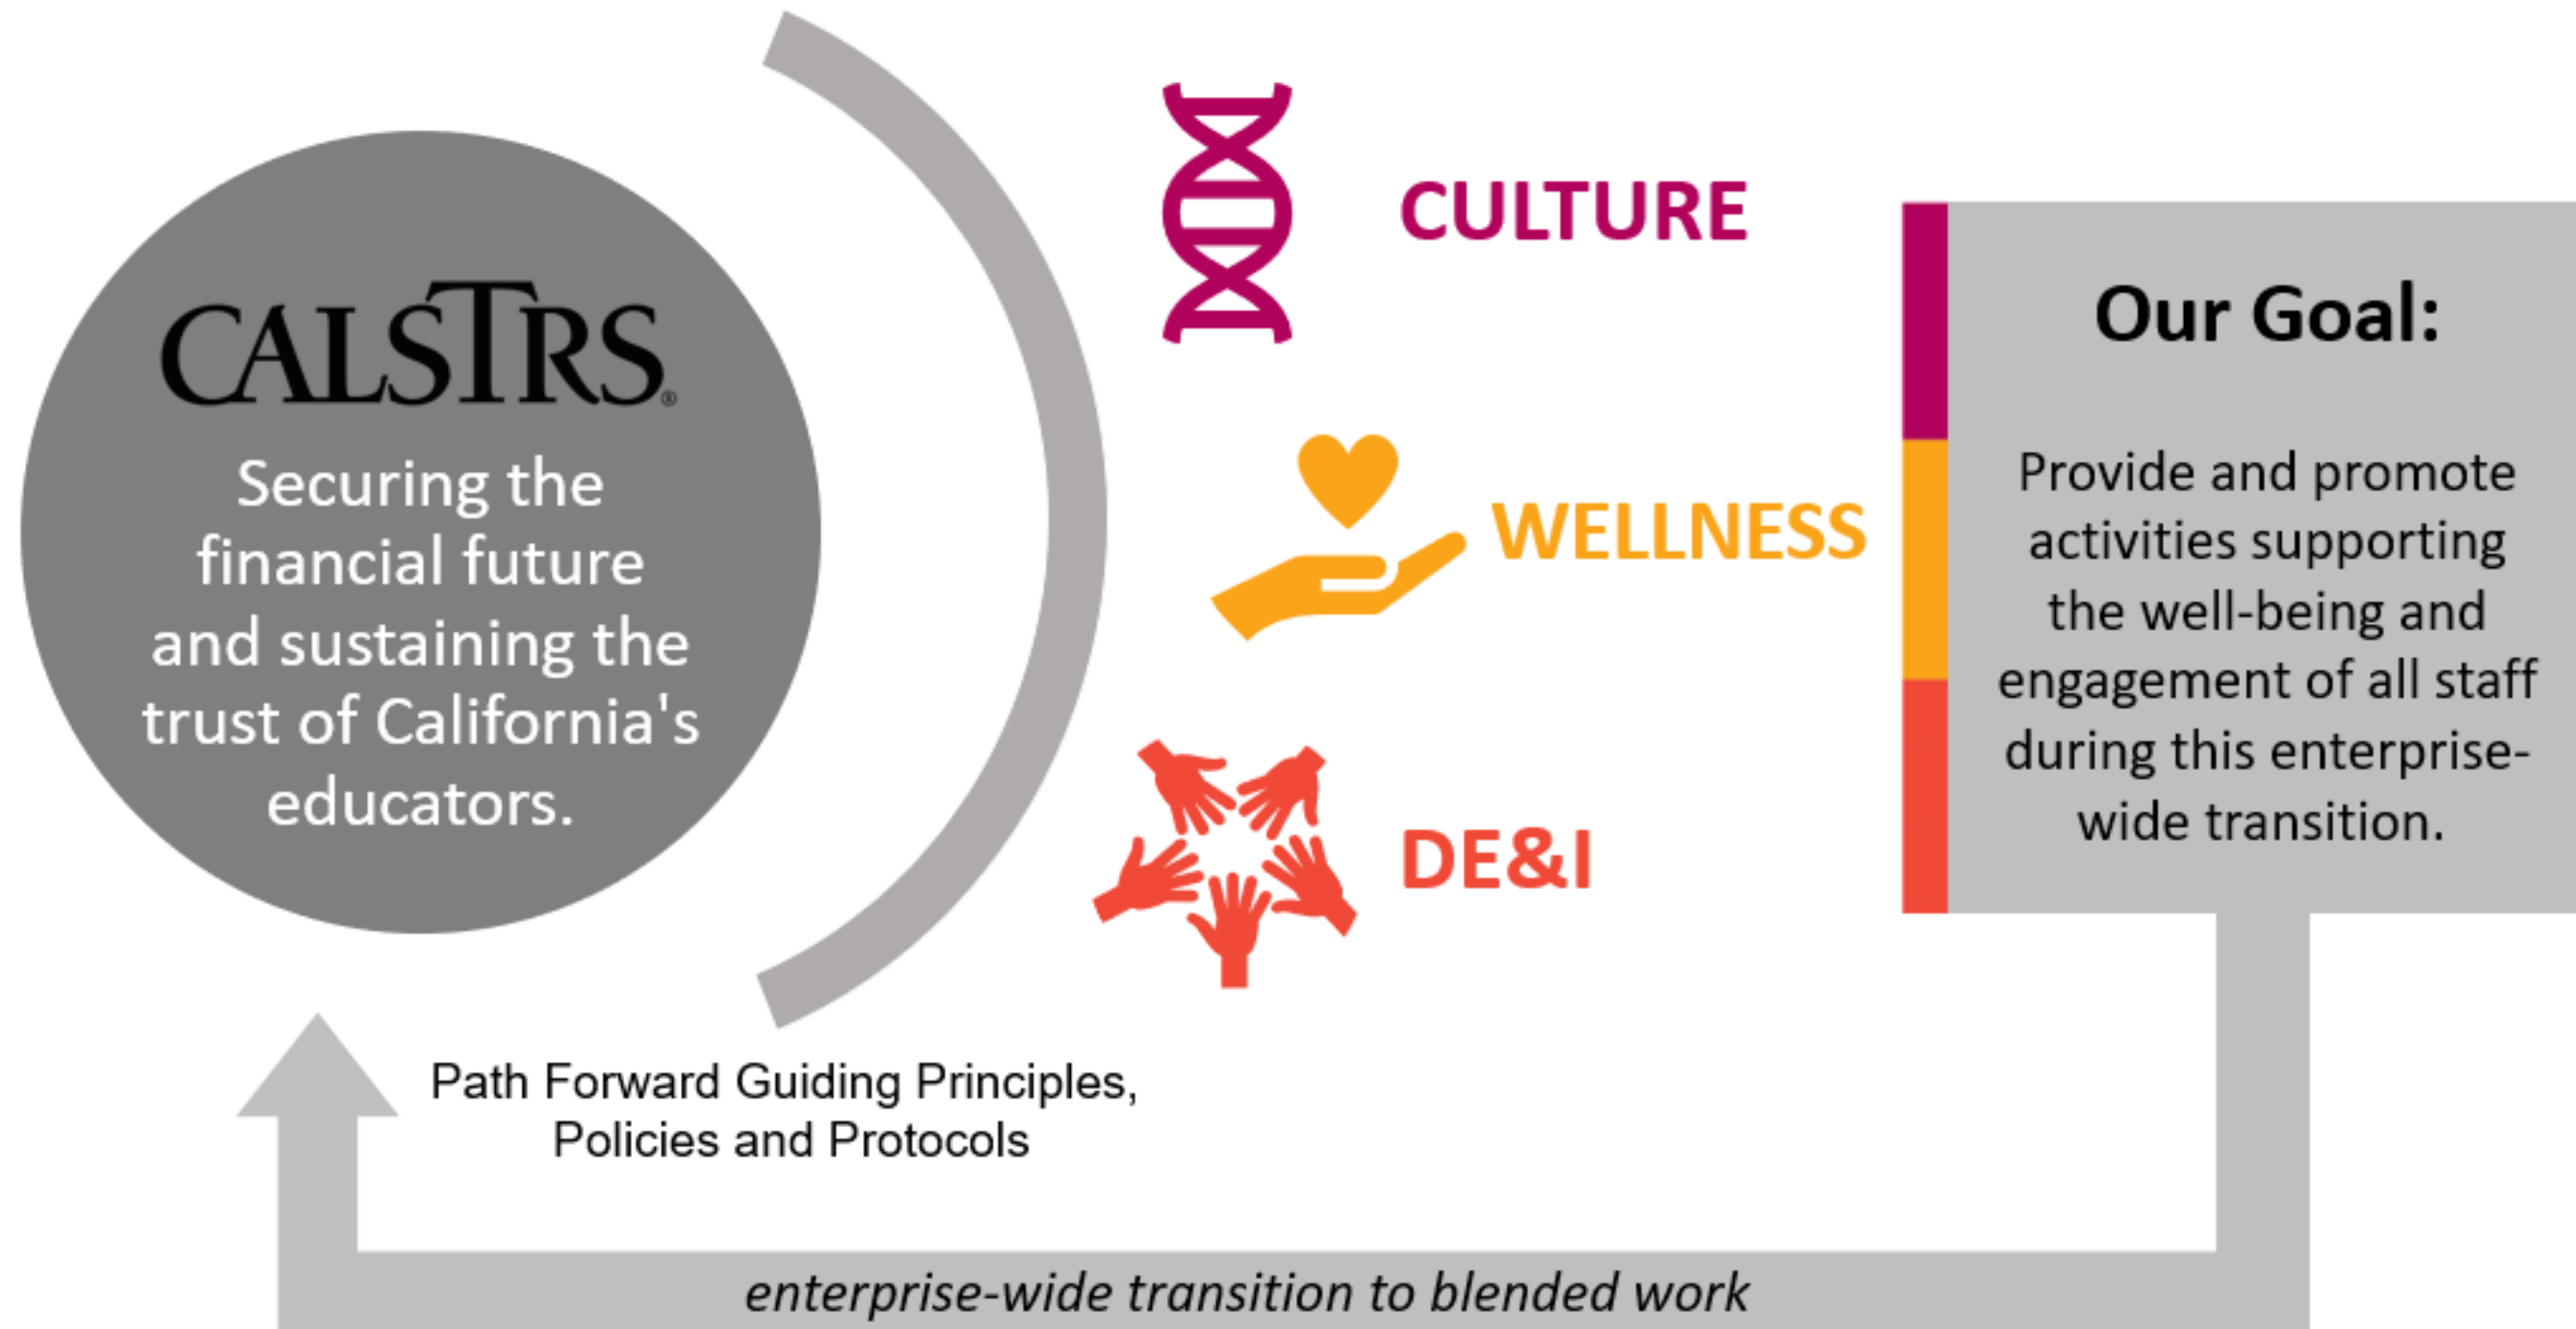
CALSTRS®

Securing the financial future and sustaining the trust of California's educators.

CULTURE

WELLNESS

DE&I

Our Goal:

Provide and promote activities supporting the well-being and engagement of all staff during this enterprise-wide transition.

Path Forward Guiding Principles, Policies and Protocols

enterprise-wide transition to blended work